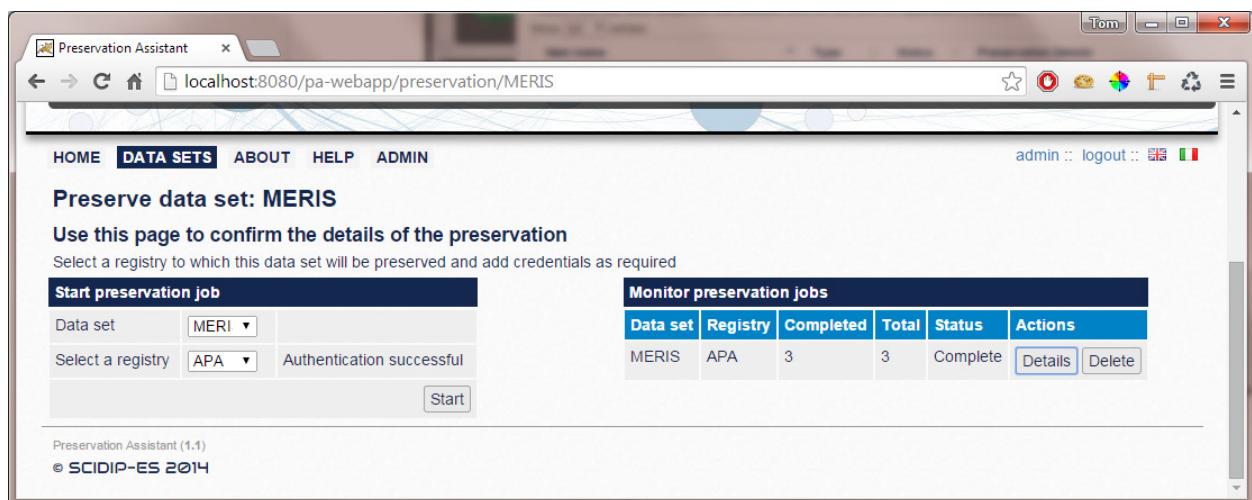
Tom

Preservation Assistant ×

localhost:8080/pa-webapp/preservation/MERIS

HOME DATA SETS ABOUT HELP ADMIN

admin :: logout ::

Preserve data set: MERIS

Use this page to confirm the details of the preservation

Select a registry to which this data set will be preserved and add credentials as required

| Start preservation job | | |
|---|---|---|
| Data set | MERI ▼ | |
| Select a registry | APA ▼ | Authentication successful |
| | | Start |

Monitor preservation jobs

| Data set | Registry | Completed | Total | Status | Actions |
|---|---|---|---|---|---|
| MERIS | APA | 3 | 3 | Complete | Details Delete |

Preservation Assistant (1.1)

© SCIDIP-ES 2014